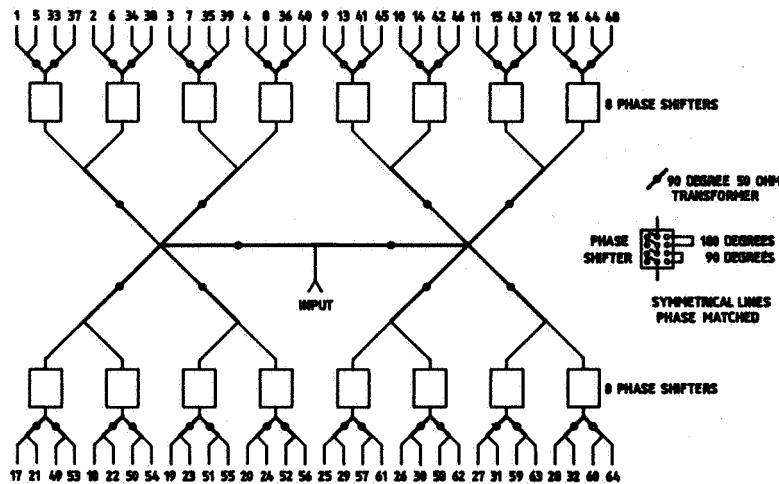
1 5 33 37 2 6 34 38 3 7 35 39 4 8 36 40 9 13 41 45 10 14 42 46 11 15 43 47 12 16 44 48

8 PHASE SHIFTERS

90 DEGREE 50 OHM TRANSFORMER

PHASE SHIFTER

180 DEGREES
90 DEGREES

SYMMETRICAL LINES PHASE MATCHED

INPUT

8 PHASE SHIFTERS

17 21 49 53 18 22 50 54 19 23 51 55 20 24 52 56 25 29 57 61 26 30 58 62 27 31 59 63 28 32 60 64